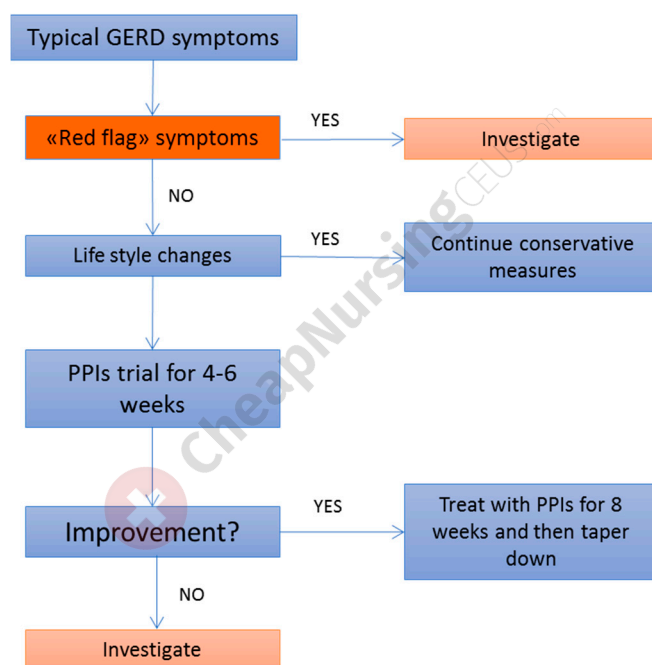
Typical GERD symptoms

«Red flag» symptoms

YES

Investigate

NO

Life style changes

YES

Continue conservative measures

PPIs trial for 4-6 weeks

CheapNursingCEUs.com

Improvement?

YES

Treat with PPIs for 8 weeks and then taper down

NO

Investigate